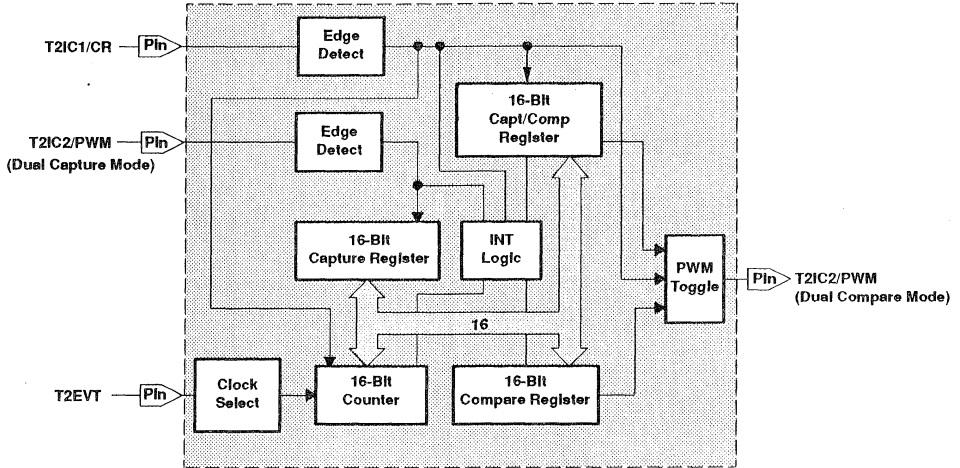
T2IC1/CR
Pin
Edge Detect
16-Bit Capt/Comp Register
T2IC2/PWM
Pin
(Dual Capture Mode)
Edge Detect
16-Bit Capture Register
INT Logic
PWM Toggle
Pin
T2IC2/PWM
(Dual Compare Mode)
16
T2EVT
Pin
Clock Select
16-Bit Counter
16-Bit Compare Register